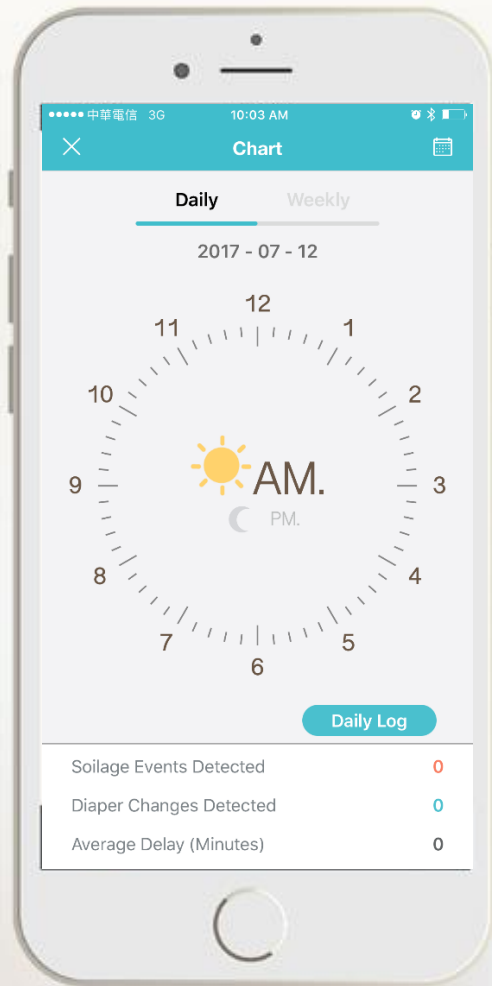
●●●●● 中華電信 3G 10:03 AM

Chart

Daily Weekly

2017 - 07 - 12

12
1
2
3
4
5
6
7
8
9
10
11

AM.
PM.

Daily Log

| Soilage Events Detected | 0 |
|---|---|
| Diaper Changes Detected | 0 |
| Average Delay (Minutes) | 0 |